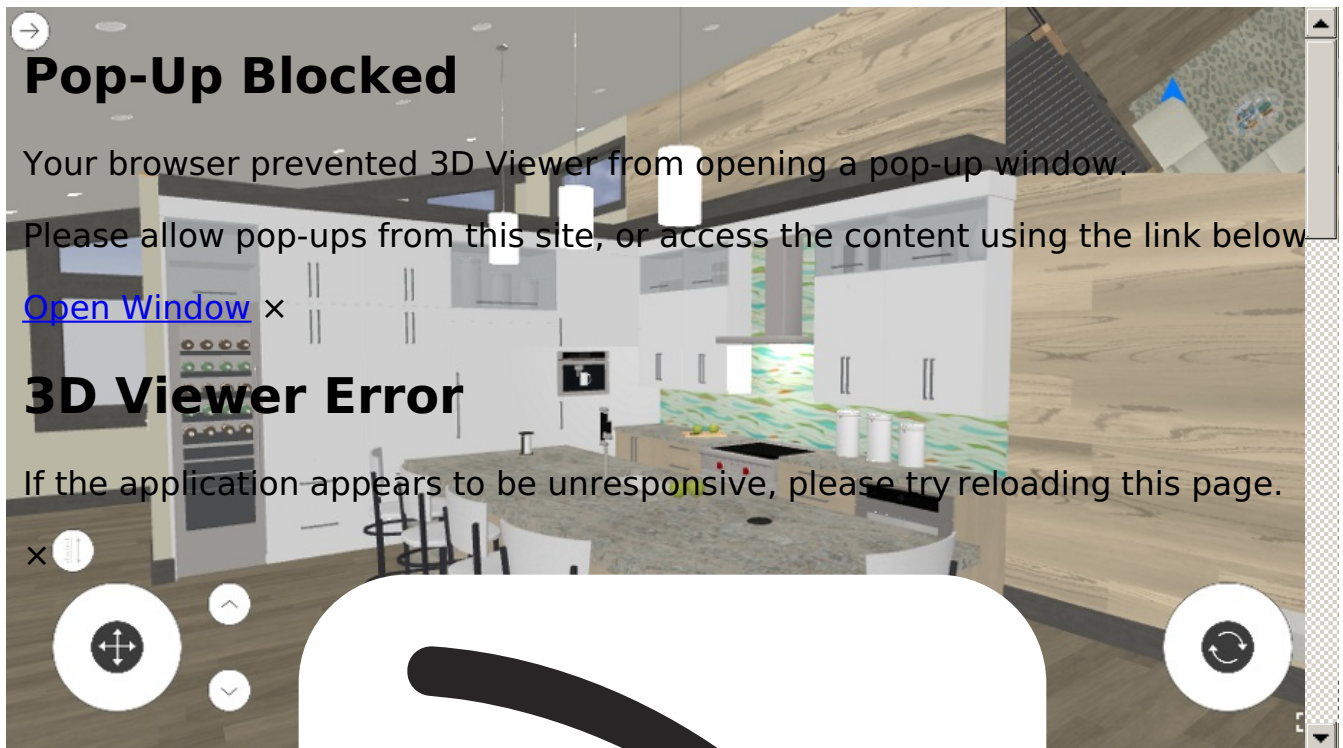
Pop-Up Blocked

Your browser prevented 3D Viewer from opening a pop-up window.

Please allow pop-ups from this site, or access the content using the link below

Open Window ×

3D Viewer Error

If the application appears to be unresponsive, please try reloading this page.

×